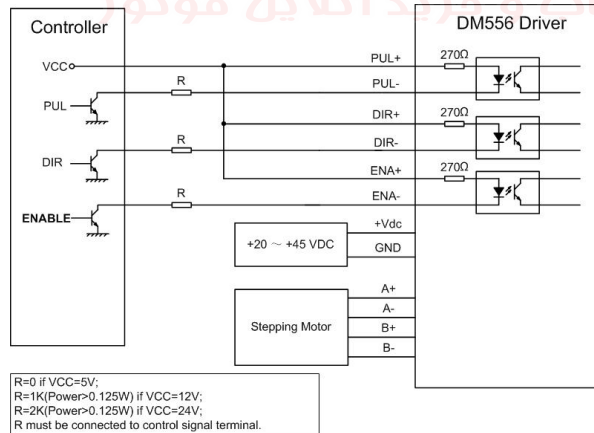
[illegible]

Controller

VCC

PUL

DIR

ENABLE

R

R

R

DM556 Driver

PUL+

PUL-

DIR+

DIR-

ENA+

ENA-

270Ω

270Ω

270Ω

+Vdc

GND

+20 ~ +45 VDC

A+

A-

B+

B-

Stepping Motor

R=0 if VCC=5V;
R=1K(Power>0.125W) if VCC=12V;
R=2K(Power>0.125W) if VCC=24V;
R must be connected to control signal terminal.